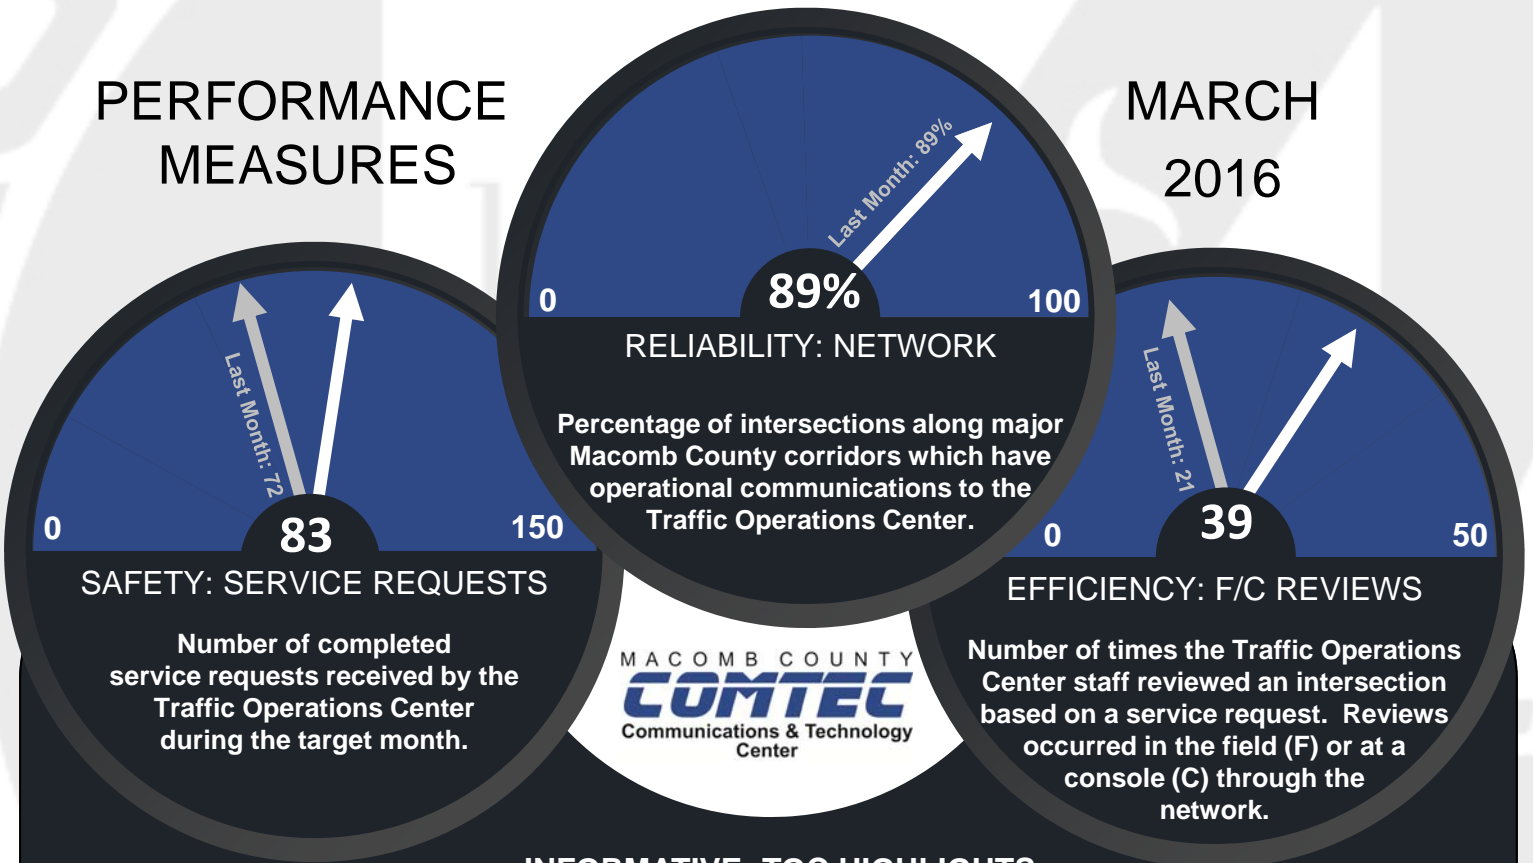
PERFORMANCE MEASURES

MARCH 2016

Last Month: 89%
0
89%
100
RELIABILITY: NETWORK

Percentage of intersections along major Macomb County corridors which have operational communications to the Traffic Operations Center.

Last Month: 72
0
83
150
SAFETY: SERVICE REQUESTS

Number of completed service requests received by the Traffic Operations Center during the target month.

MACOMB COUNTY
COMTEC
Communications & Technology Center

Last Month: 21
0
39
50
EFFICIENCY: F/C REVIEWS

Number of times the Traffic Operations Center staff reviewed an intersection based on a service request. Reviews occurred in the field (F) or at a console (C) through the network.

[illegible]